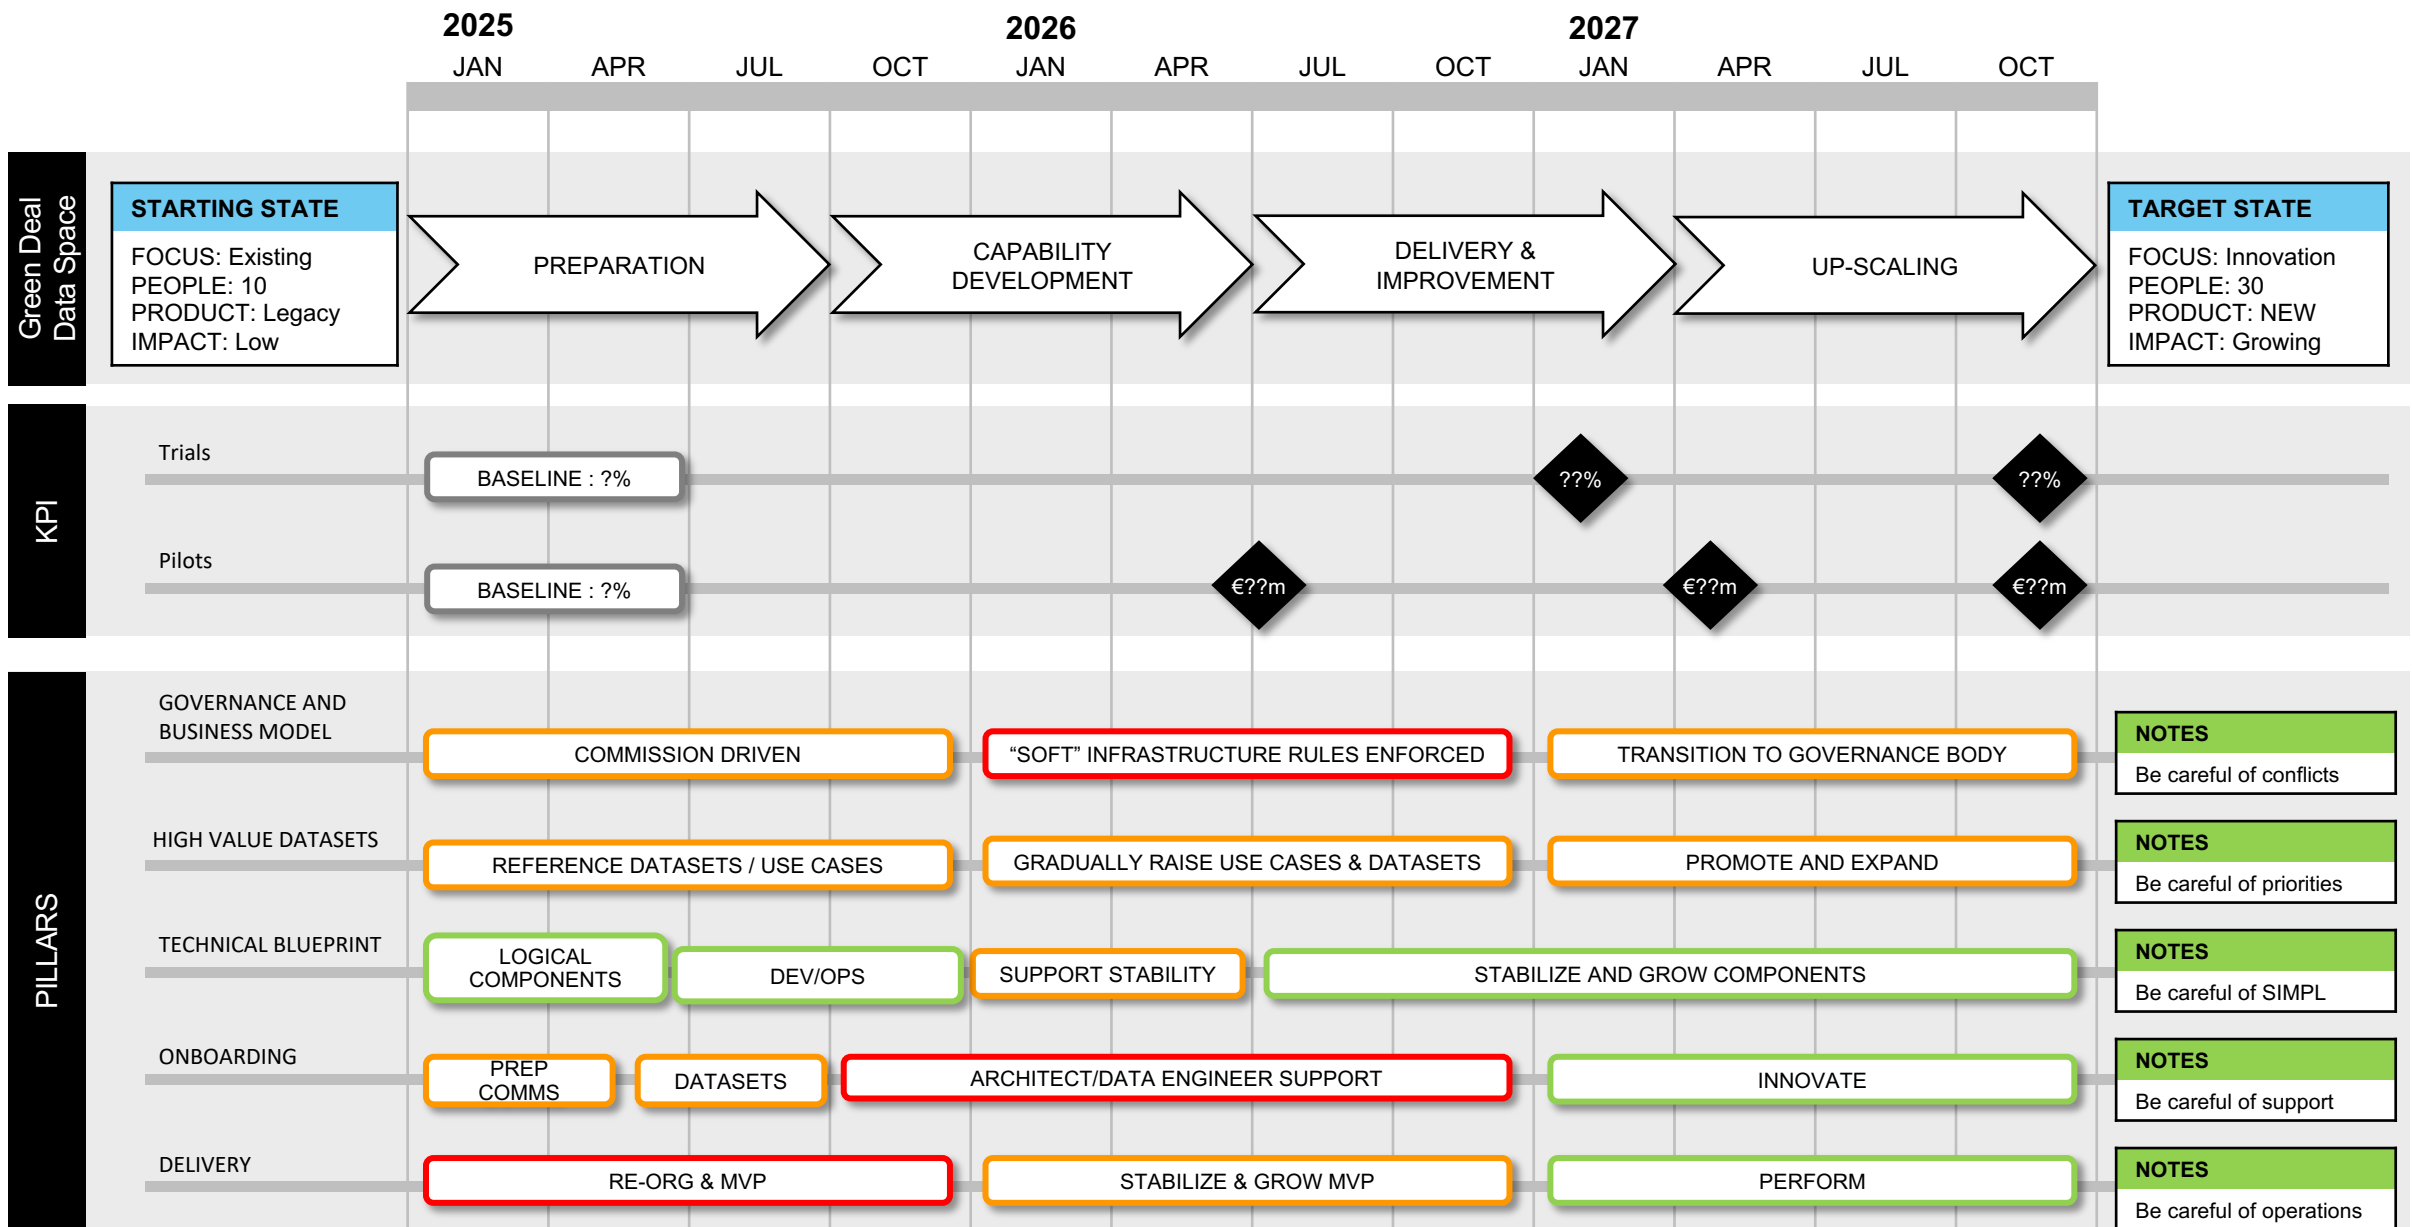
2025 2026 2027

JAN APR JUL OCT JAN APR JUL OCT JAN APR JUL OCT

Green Deal Data Space

STARTING STATE
FOCUS: Existing
PEOPLE: 10
PRODUCT: Legacy
IMPACT: Low

PREPARATION

CAPABILITY DEVELOPMENT

DELIVERY & IMPROVEMENT

UP-SCALING

TARGET STATE
FOCUS: Innovation
PEOPLE: 30
PRODUCT: NEW
IMPACT: Growing

KPI

Trials

BASELINE : ?%

??%

??%

Pilots

BASELINE : ?%

€??m

€??m

€??m

PILLARS

GOVERNANCE AND BUSINESS MODEL

COMMISSION DRIVEN

“SOFT” INFRASTRUCTURE RULES ENFORCED

TRANSITION TO GOVERNANCE BODY

NOTES
Be careful of conflicts

HIGH VALUE DATASETS

REFERENCE DATASETS / USE CASES

GRADUALLY RAISE USE CASES & DATASETS

PROMOTE AND EXPAND

NOTES
Be careful of priorities

TECHNICAL BLUEPRINT

LOGICAL COMPONENTS

DEV/OPS

SUPPORT STABILITY

STABILIZE AND GROW COMPONENTS

NOTES
Be careful of SIMPL

ONBOARDING

PREP COMMS

DATASETS

ARCHITECT/DATA ENGINEER SUPPORT

INNOVATE

NOTES
Be careful of support

DELIVERY

RE-ORG & MVP

STABILIZE & GROW MVP

PERFORM

NOTES
Be careful of operations